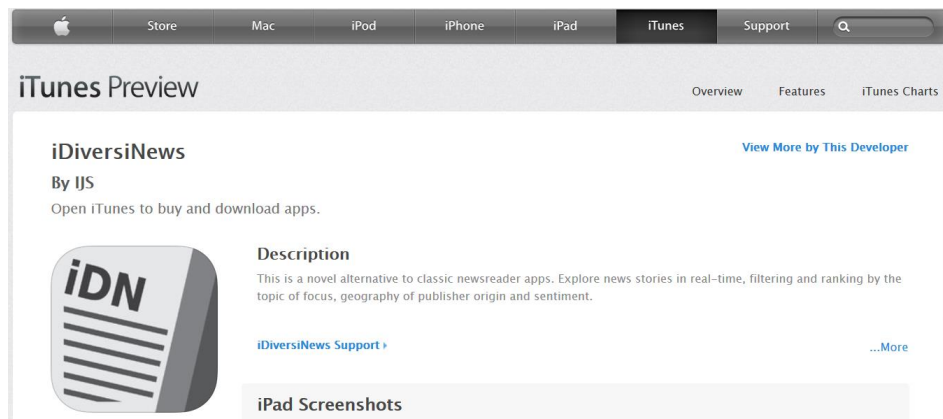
Store Mac iPod iPhone iPad iTunes Support

iTunes Preview

Overview Features iTunes Charts

iDiversiNews

View More by This Developer

By IJS

Open iTunes to buy and download apps.

iDN

Description

This is a novel alternative to classic newsreader apps. Explore news stories in real-time, filtering and ranking by the topic of focus, geography of publisher origin and sentiment.

iDiversiNews Support ▸

...More

iPad Screenshots